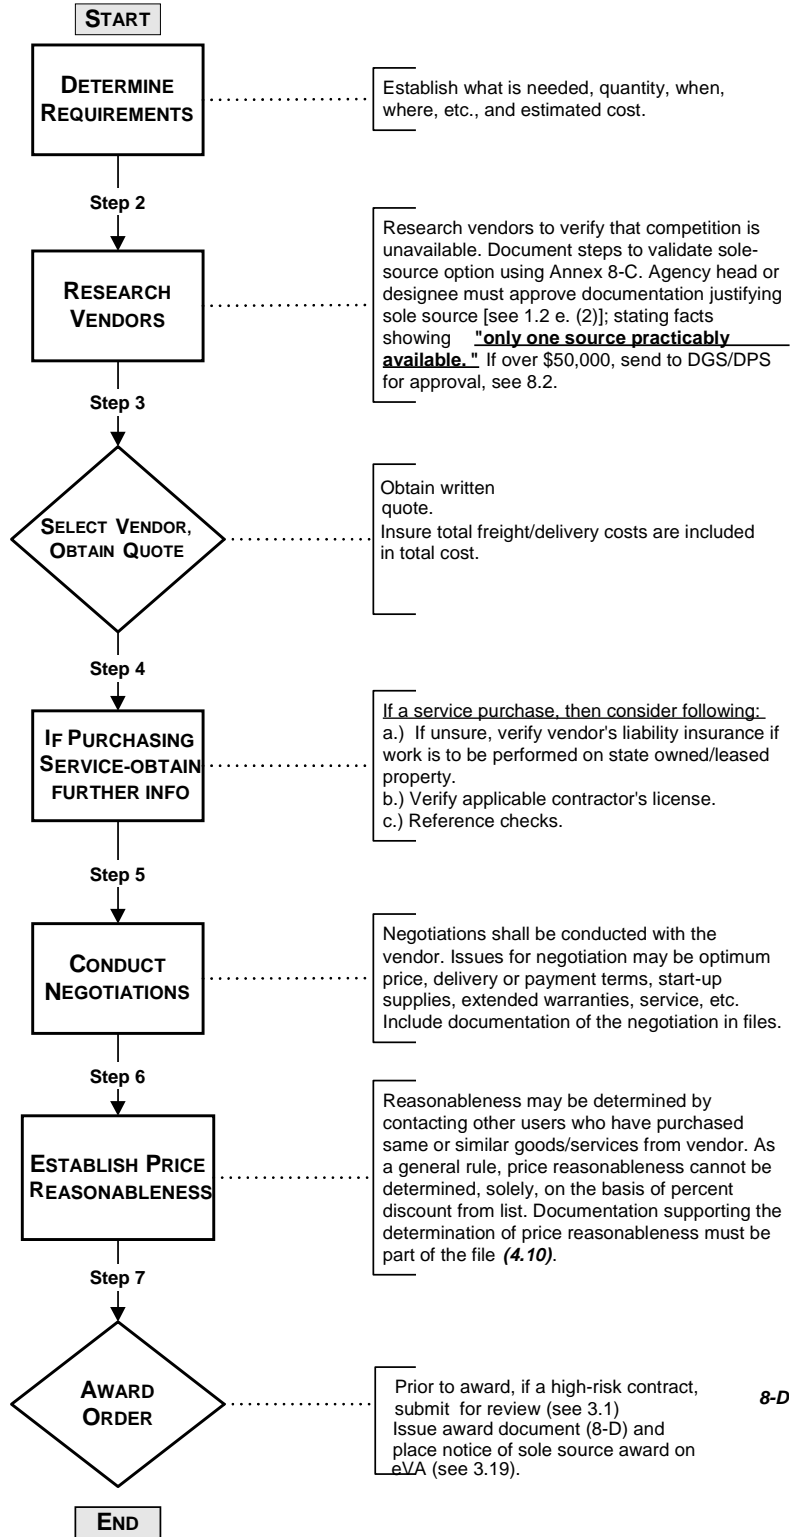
START

DETERMINE REQUIREMENTS

Establish what is needed, quantity, when, where, etc., and estimated cost.

Step 2

RESEARCH VENDORS

Research vendors to verify that competition is unavailable. Document steps to validate sole-source option using Annex 8-C. Agency head or designee must approve documentation justifying sole source [see 1.2 e. (2)]; stating facts showing **"only one source practicably available."** If over \$50,000, send to DGS/DPS for approval, see 8.2.

Step 3

SELECT VENDOR, OBTAIN QUOTE

Obtain written quote.
Insure total freight/delivery costs are included in total cost.

Step 4

IF PURCHASING SERVICE-OBTAIN FURTHER INFO

If a service purchase, then consider following:
a.) If unsure, verify vendor's liability insurance if work is to be performed on state owned/leased property.
b.) Verify applicable contractor's license.
c.) Reference checks.

Step 5

CONDUCT NEGOTIATIONS

Negotiations shall be conducted with the vendor. Issues for negotiation may be optimum price, delivery or payment terms, start-up supplies, extended warranties, service, etc. Include documentation of the negotiation in files.

Step 6

ESTABLISH PRICE REASONABLENESS

Reasonableness may be determined by contacting other users who have purchased same or similar goods/services from vendor. As a general rule, price reasonableness cannot be determined, solely, on the basis of percent discount from list. Documentation supporting the determination of price reasonableness must be part of the file *(4.10)*.

Step 7

AWARD ORDER

Prior to award, if a high-risk contract, submit for review (see 3.1)
Issue award document (8-D) and place notice of sole source award on eVA (see 3.19).

*8-D*

END